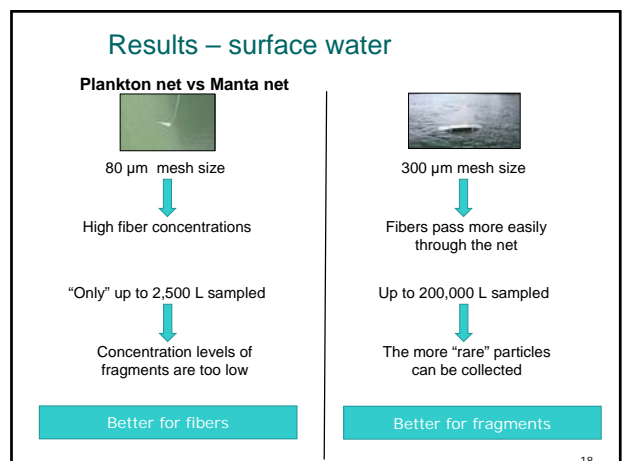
Results – surface water

Plankton net vs Manta net

80 µm mesh size

High fiber concentrations

“Only” up to 2,500 L sampled

Concentration levels of fragments are too low

Better for fibers

300 µm mesh size

Fibers pass more easily through the net

Up to 200,000 L sampled

The more “rare” particles can be collected

Better for fragments

18